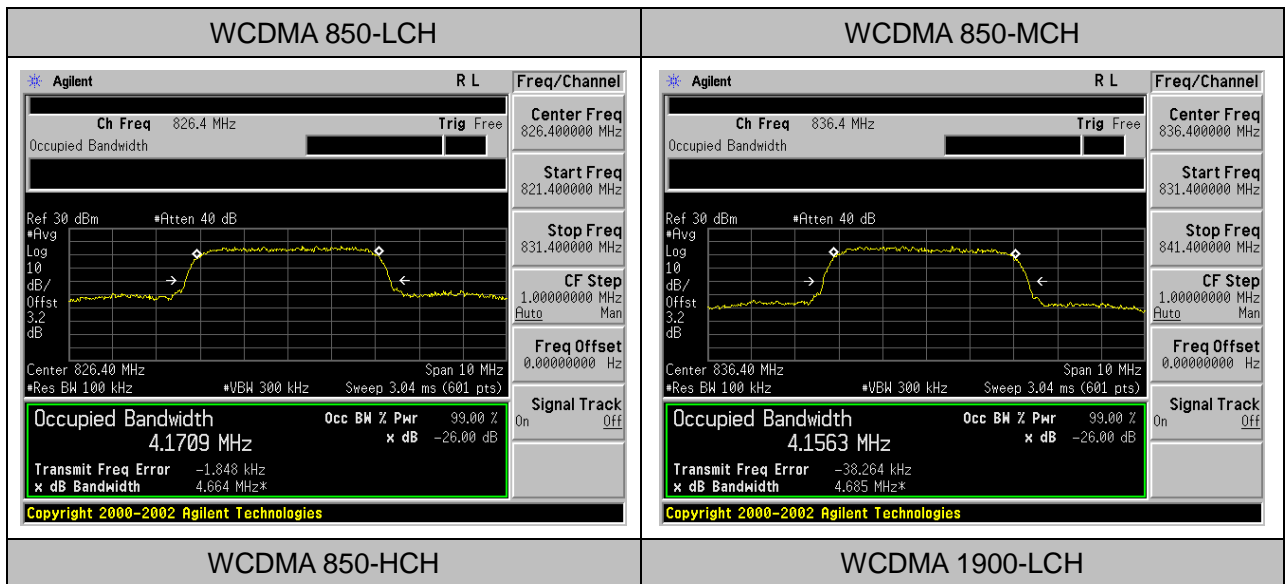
| WCDMA 850-LCH | WCDMA 850-MCH |
|---|---|
| Agilent R L Freq/Channel<br>Ch Freq 826.4 MHz Trig Free<br>Occupied Bandwidth<br>Center Freq 826.400000 MHz<br>Start Freq 821.400000 MHz<br>Ref 30 dBm #Atten 40 dB<br>#Avg Log 10 dB/ Offst 3.2 dB<br>Stop Freq 831.400000 MHz<br>CF Step 1.00000000 MHz Auto Man<br>Freq Offset 0.00000000 Hz<br>Center 826.40 MHz Span 10 MHz<br>#Res BW 100 kHz #VBW 300 kHz Sweep 3.04 ms (601 pts)<br>Occupied Bandwidth 4.1709 MHz<br>Occ BW % Pwr 99.00 %<br>x dB -26.00 dB<br>Transmit Freq Error -1.848 kHz<br>x dB Bandwidth 4.664 MHz*<br>Signal Track On Off<br>Copyright 2000-2002 Agilent Technologies | Agilent R L Freq/Channel<br>Ch Freq 836.4 MHz Trig Free<br>Occupied Bandwidth<br>Center Freq 836.400000 MHz<br>Start Freq 831.400000 MHz<br>Ref 30 dBm #Atten 40 dB<br>#Avg Log 10 dB/ Offst 3.2 dB<br>Stop Freq 841.400000 MHz<br>CF Step 1.00000000 MHz Auto Man<br>Freq Offset 0.00000000 Hz<br>Center 836.40 MHz Span 10 MHz<br>#Res BW 100 kHz #VBW 300 kHz Sweep 3.04 ms (601 pts)<br>Occupied Bandwidth 4.1563 MHz<br>Occ BW % Pwr 99.00 %<br>x dB -26.00 dB<br>Transmit Freq Error -38.264 kHz<br>x dB Bandwidth 4.685 MHz*<br>Signal Track On Off<br>Copyright 2000-2002 Agilent Technologies |
| WCDMA 850-HCH | WCDMA 1900-LCH |